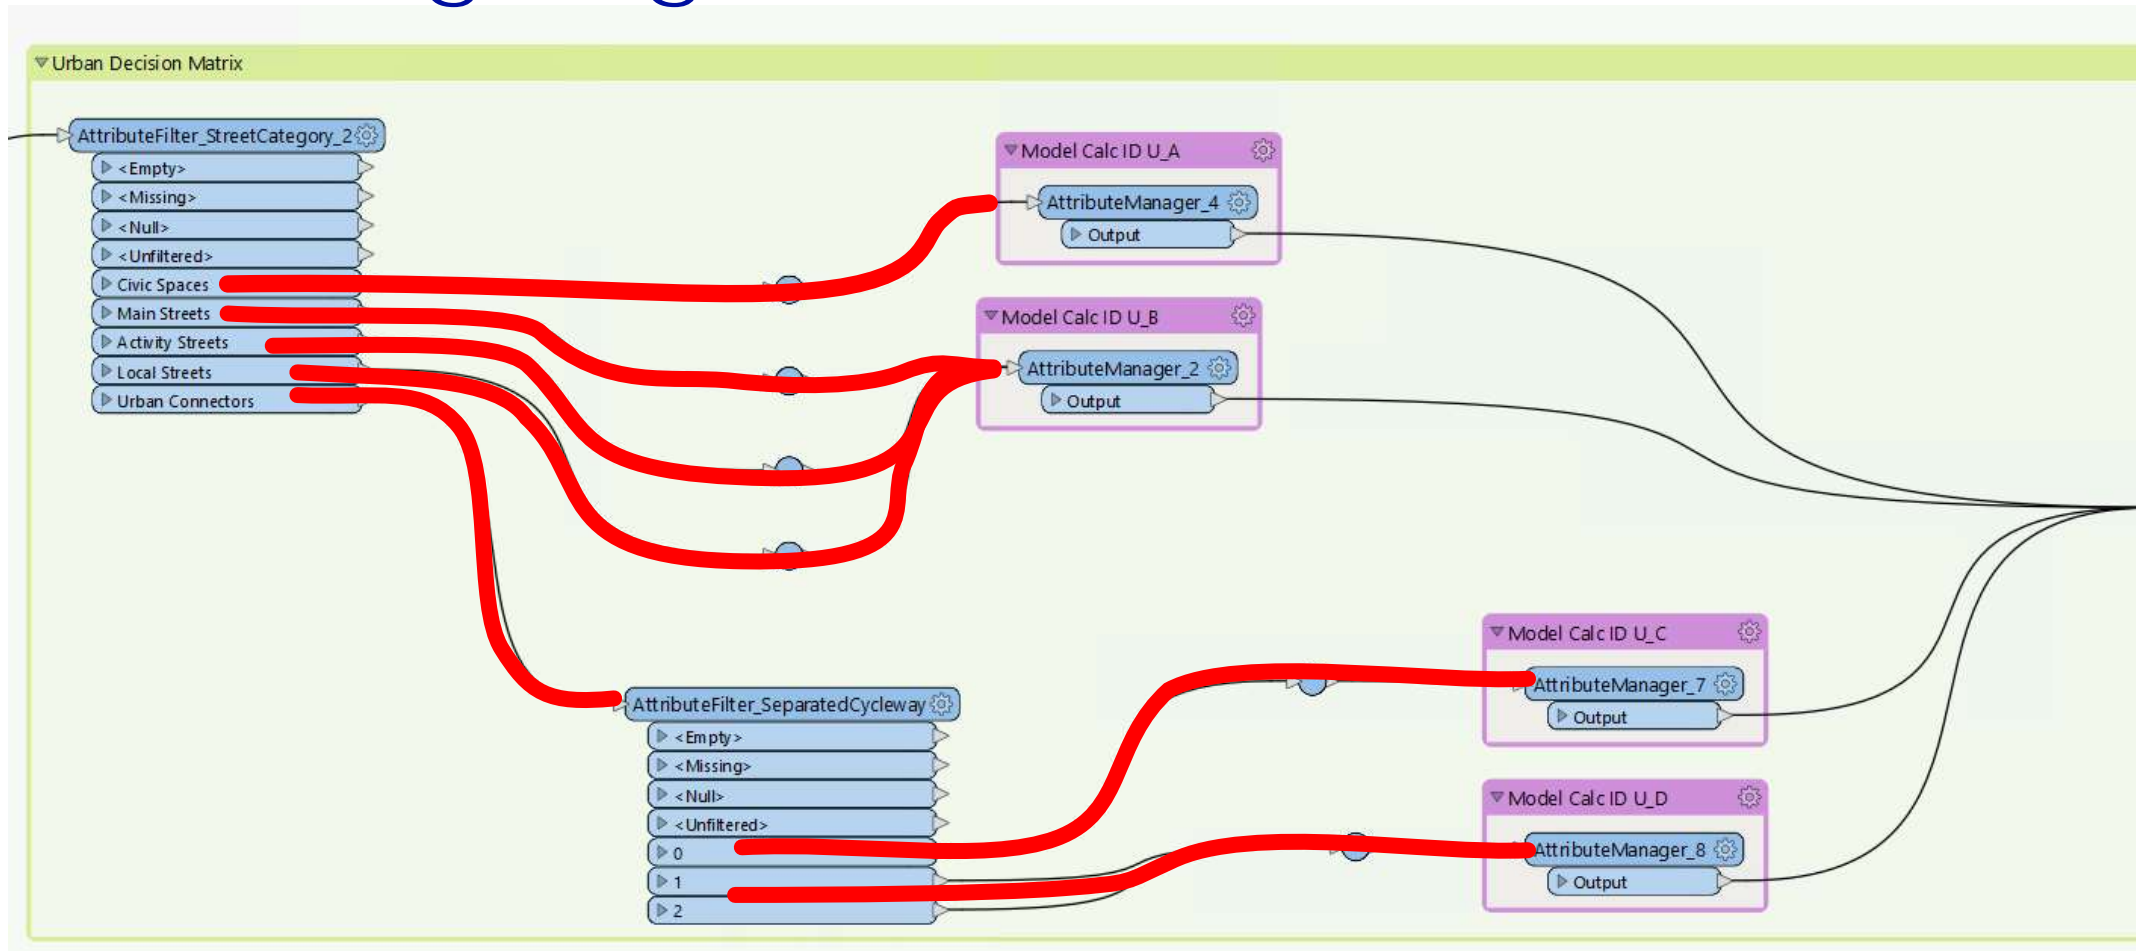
Urban Decision Matrix

AttributeFilter_StreetCategory_2
<Empty>
<Missing>
<Null>
<Unfiltered>
Civic Spaces
Main Streets
Activity Streets
Local Streets
Urban Connectors

Model Calc ID U_A
AttributeManager_4
Output

Model Calc ID U_B
AttributeManager_2
Output

AttributeFilter_SeparatedCycleway
<Empty>
<Missing>
<Null>
<Unfiltered>
0
1
2

Model Calc ID U_C
AttributeManager_7
Output

Model Calc ID U_D
AttributeManager_8
Output